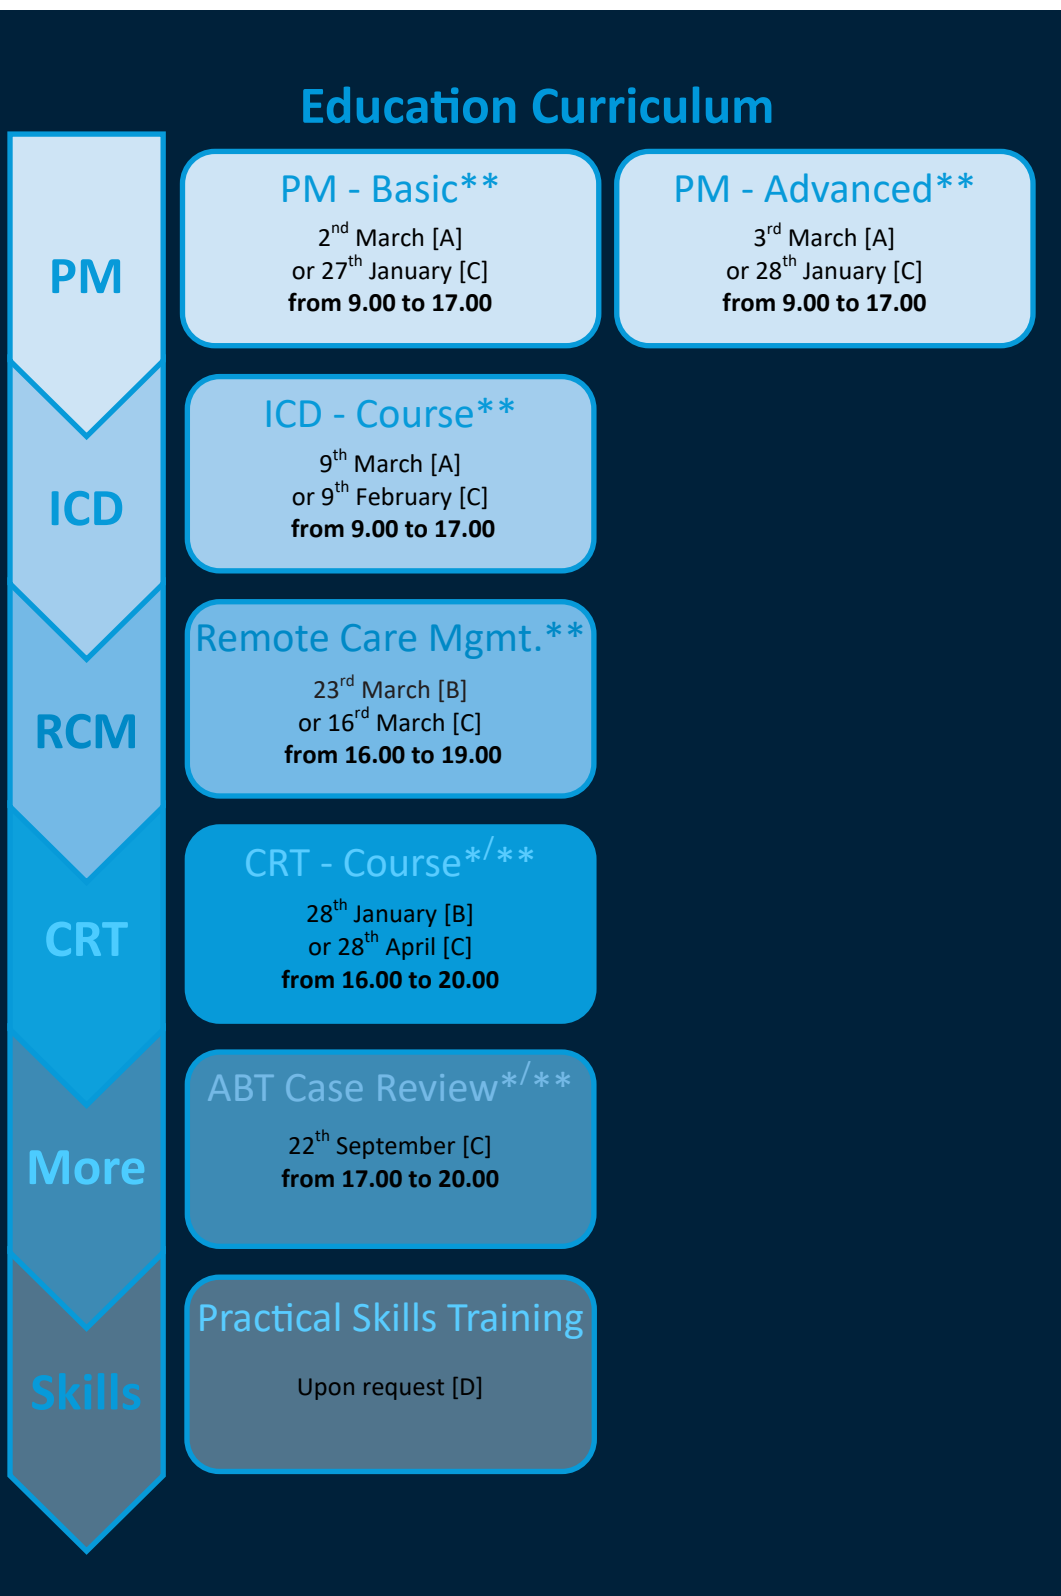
Education Curriculum

PM

PM - Basic**
2$^{nd}$ March [A]
or 27$^{th}$ January [C]
**from 9.00 to 17.00**

PM - Advanced**
3$^{rd}$ March [A]
or 28$^{th}$ January [C]
**from 9.00 to 17.00**

ICD

ICD - Course**
9$^{th}$ March [A]
or 9$^{th}$ February [C]
**from 9.00 to 17.00**

RCM

Remote Care Mgmt.**
23$^{rd}$ March [B]
or 16$^{rd}$ March [C]
**from 16.00 to 19.00**

CRT

CRT - Course*/**
28$^{th}$ January [B]
or 28$^{th}$ April [C]
**from 16.00 to 20.00**

More

ABT Case Review*/**
22$^{th}$ September [C]
**from 17.00 to 20.00**

Skills

Practical Skills Training
Upon request [D]